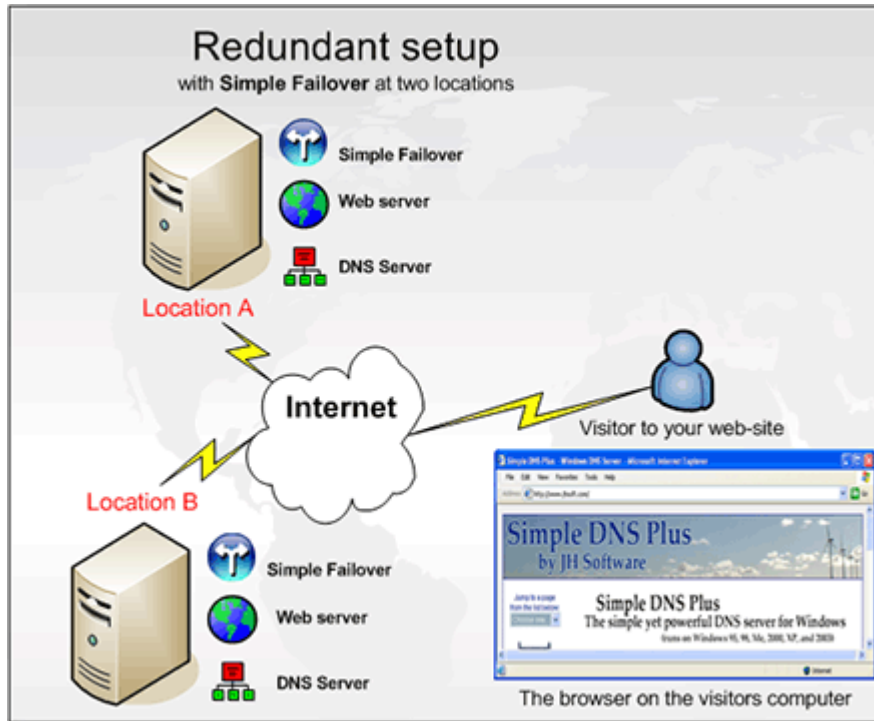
Redundant setup
with Simple Failover at two locations

Simple Failover

Web server

DNS Server

Location A

Internet

Visitor to your web-site

Location B

Simple Failover

Web server

DNS Server

Simple DNS Plus - Windows DNS Server - Microsoft Internet Explorer

File Edit View Favorites Tools Help

Address http://www.jhsoft.com/

Go

Simple DNS Plus
by JH Software

Jump to a page from the list below

Simple DNS Plus
The simple yet powerful DNS server for Windows
(runs on Windows 95, 98, Me, 2000, XP, and 2003)

Internet

The browser on the visitors computer